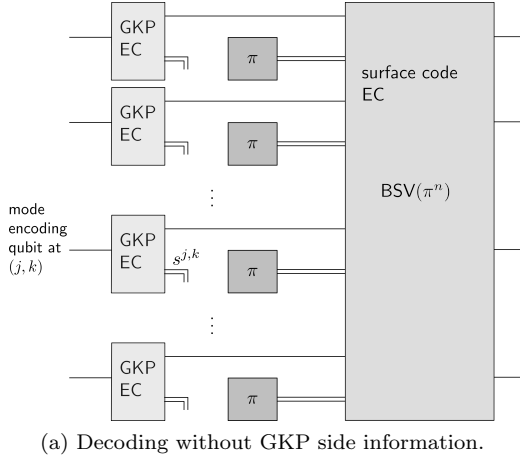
GKP EC

$\pi$

GKP EC

$\pi$

surface code EC

$\vdots$

$\mathsf{BSV}(\pi^n)$

mode encoding qubit at $(j,k)$

GKP EC

$s^{j,k}$

$\pi$

$\vdots$

GKP EC

$\pi$

(a) Decoding without GKP side information.